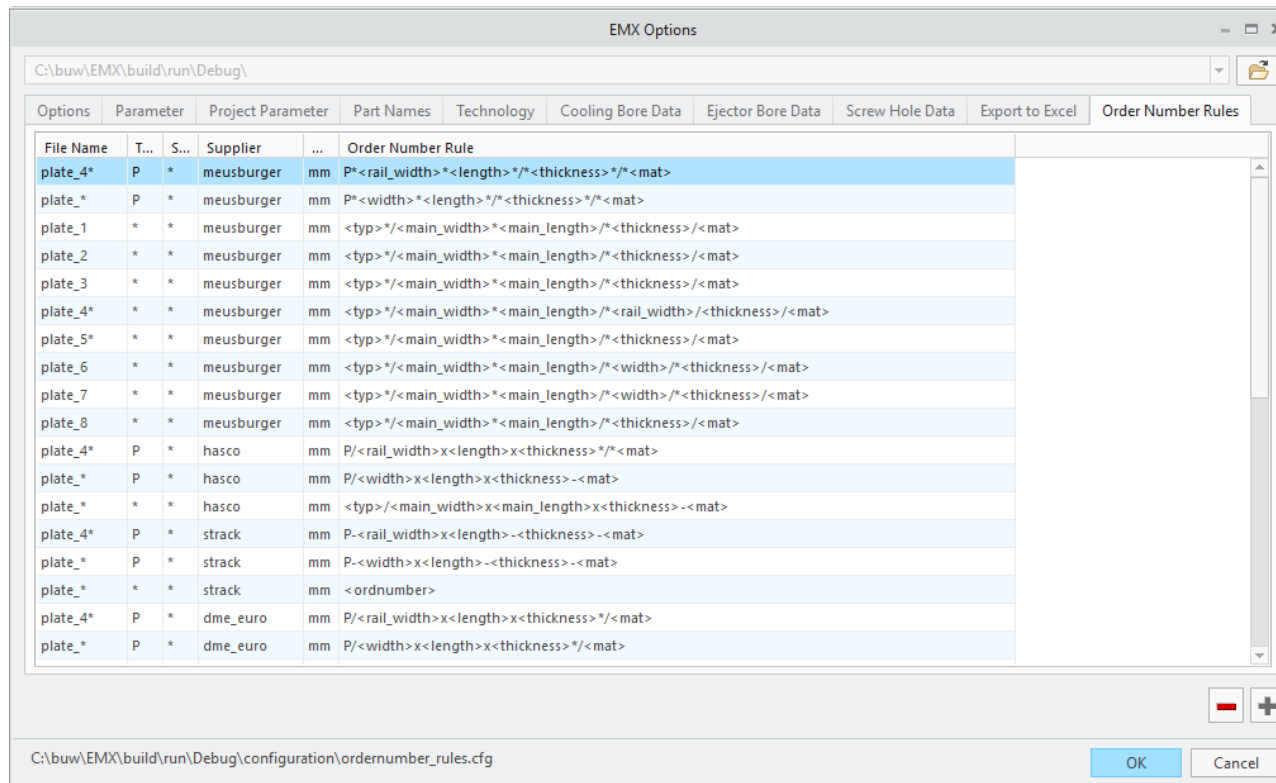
EMX Options

C:\buw\EMX\build\run\Debug\

Options | Parameter | Project Parameter | Part Names | Technology | Cooling Bore Data | Ejector Bore Data | Screw Hole Data | Export to Excel | Order Number Rules

| File Name | T... | S... | Supplier | ... | Order Number Rule |
|---|---|---|---|---|---|
| plate_4* | P | * | meusburger | mm | P*<rail_width>*<length>*/*<thickness>*/*<mat> |
| plate_* | P | * | meusburger | mm | P*<width>*<length>*/*<thickness>*/*<mat> |
| plate_1 | * | * | meusburger | mm | <typ>*/<main_width>*<main_length>/*<thickness>/<mat> |
| plate_2 | * | * | meusburger | mm | <typ>*/<main_width>*<main_length>/*<thickness>/<mat> |
| plate_3 | * | * | meusburger | mm | <typ>*/<main_width>*<main_length>/*<thickness>/<mat> |
| plate_4* | * | * | meusburger | mm | <typ>*/<main_width>*<main_length>/*<rail_width>/<thickness>/<mat> |
| plate_5* | * | * | meusburger | mm | <typ>*/<main_width>*<main_length>/*<thickness>/<mat> |
| plate_6 | * | * | meusburger | mm | <typ>*/<main_width>*<main_length>/*<width>/*<thickness>/<mat> |
| plate_7 | * | * | meusburger | mm | <typ>*/<main_width>*<main_length>/*<width>/*<thickness>/<mat> |
| plate_8 | * | * | meusburger | mm | <typ>*/<main_width>*<main_length>/*<thickness>/<mat> |
| plate_4* | P | * | hasco | mm | P/<rail_width>x<length>x<thickness>*/*<mat> |
| plate_* | P | * | hasco | mm | P/<width>x<length>x<thickness>-<mat> |
| plate_* | * | * | hasco | mm | <typ>/<main_width>x<main_length>x<thickness>-<mat> |
| plate_4* | P | * | strack | mm | P-<rail_width>x<length>-<thickness>-<mat> |
| plate_* | P | * | strack | mm | P-<width>x<length>-<thickness>-<mat> |
| plate_* | * | * | strack | mm | <ordnumber> |
| plate_4* | P | * | dme_euro | mm | P/<rail_width>x<length>x<thickness>*/<mat> |
| plate_* | P | * | dme_euro | mm | P/<width>x<length>x<thickness>*/<mat> |

C:\buw\EMX\build\run\Debug\configuration\ordernumber_rules.cfg

OK | Cancel